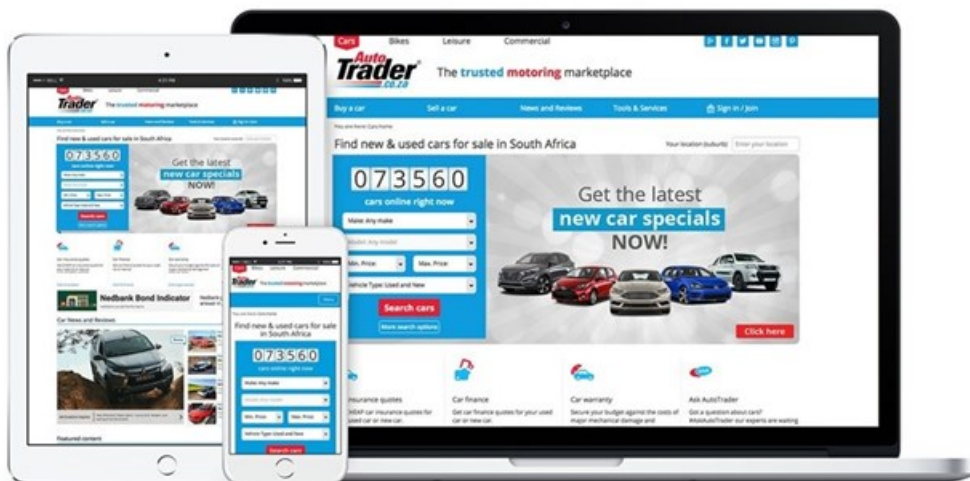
Cars Bikes Leisure Commercial

AutoTrader .co.za The trusted motoring marketplace

Buy a car Sell a car News and Reviews Tools & Services Sign in / Join

You are here: Cars home

Find new & used cars for sale in South Africa

Your location (suburb) Enter your location

073560

cars online right now

Make: Any make

Model: Any model

Min. Price

Max. Price

Vehicle Type: Used and New

Search cars

More search options

Get the latest new car specials NOW!

Click here

Insurance quotes

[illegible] car insurance quotes for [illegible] used car or new car.

Car finance

Get car finance quotes for your used car or new car.

Car warranty

Secure your budget against the costs of major mechanical damage and

Ask AutoTrader

Got a question about cars? #AskAutoTrader our experts are waiting

AutoTrader The trusted motoring marketplace

Find new & used cars for sale in South Africa

073560

Get the latest new car specials NOW!

Search cars

Nedbank Bond Indicator

Car News and Reviews

Featured content

Cars Bikes Leisure Commercial

AutoTrader The trusted motoring marketplace

Find new & used cars for sale in South Africa

073560

cars online right now

Make: Any make

Min. Price

Max. Price

Vehicle Type: Used and New

Search cars